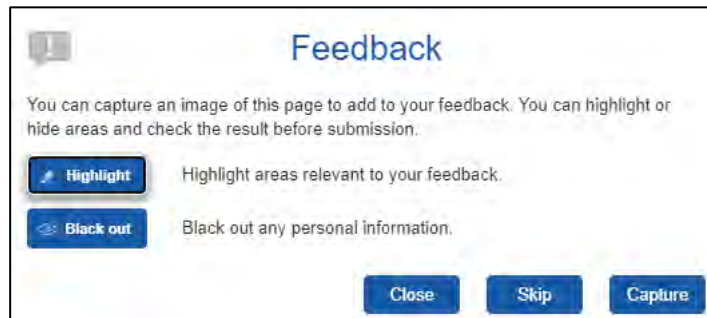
Feedback

You can capture an image of this page to add to your feedback. You can highlight or hide areas and check the result before submission.

Highlight Highlight areas relevant to your feedback.

Black out Black out any personal information.

Close Skip Capture